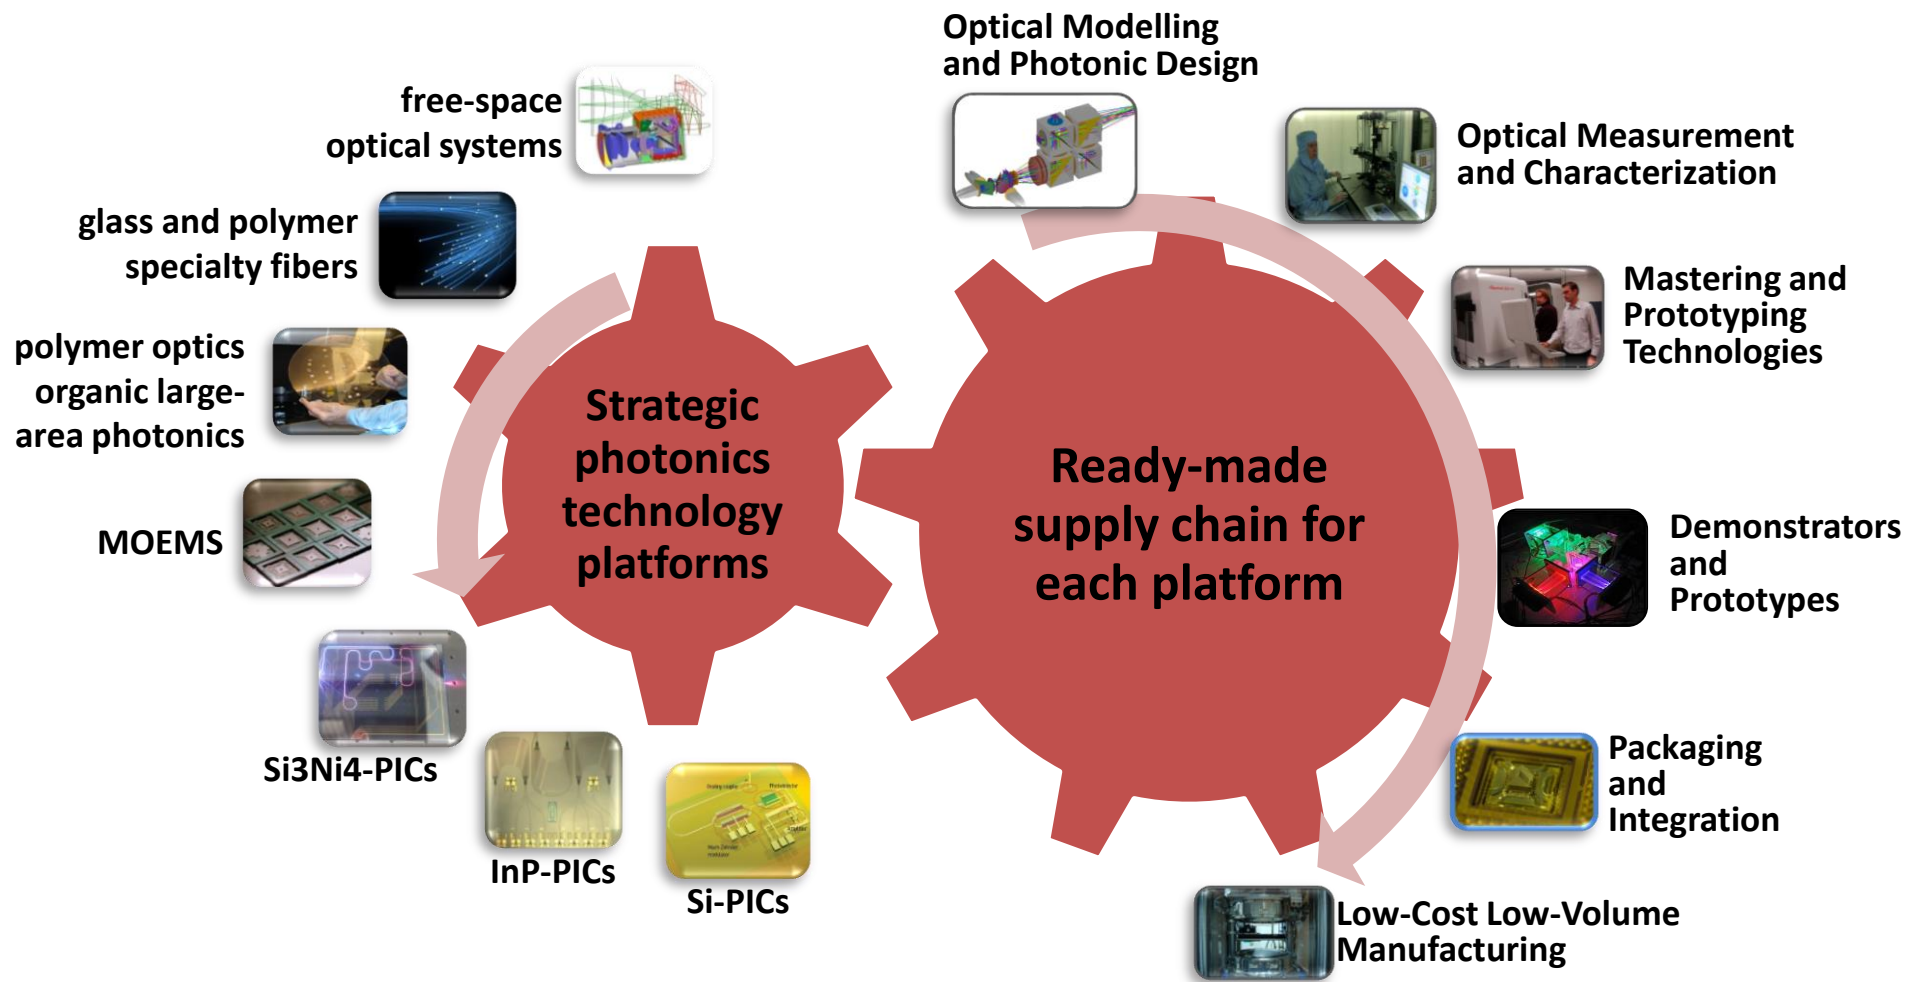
Optical Modelling and Photonic Design

free-space optical systems

Optical Measurement and Characterization

glass and polymer specialty fibers

Mastering and Prototyping Technologies

polymer optics organic large-area photonics

Strategic photonics technology platforms

Ready-made supply chain for each platform

MOEMS

Demonstrators and Prototypes

Si3Ni4-PICs

Packaging and Integration

InP-PICs

Si-PICs

Low-Cost Low-Volume Manufacturing